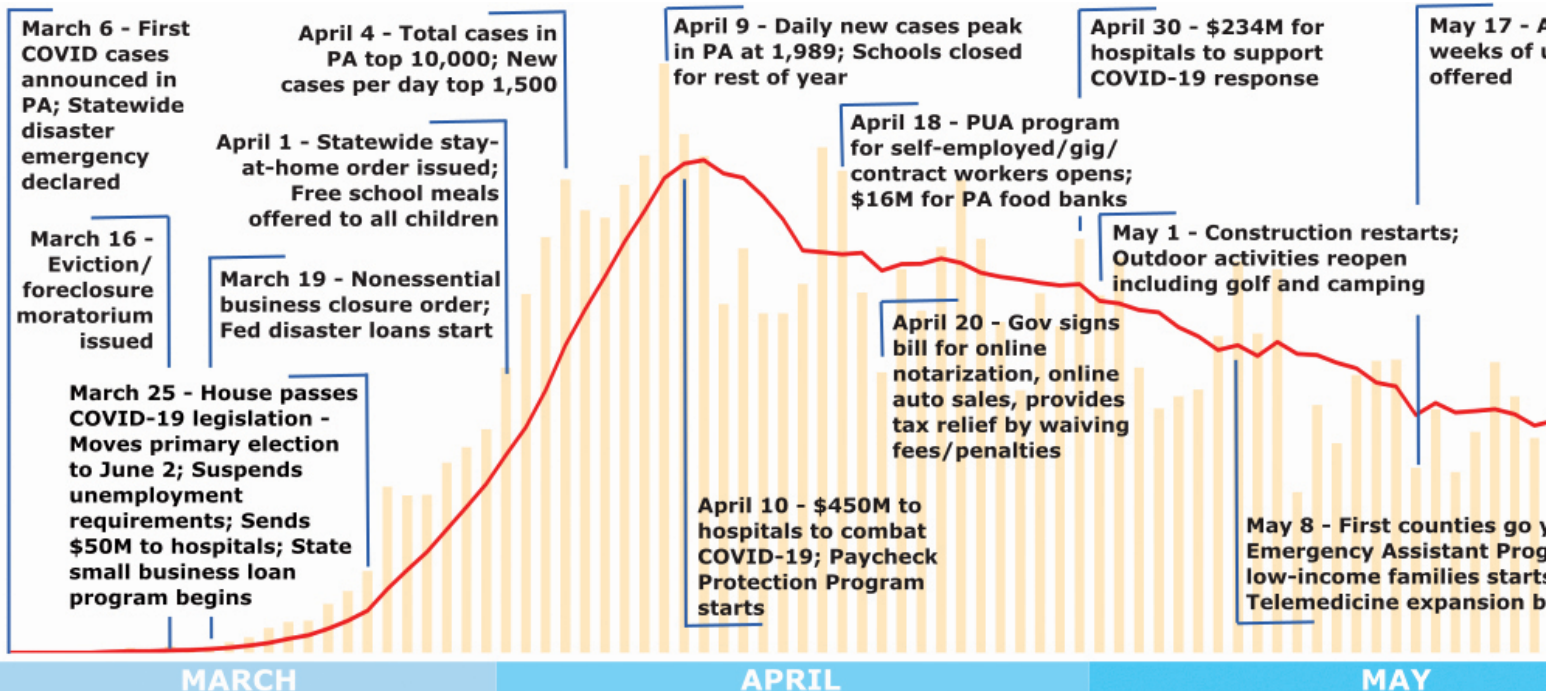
March 6 - First COVID cases announced in PA; Statewide disaster emergency declared

April 4 - Total cases in PA top 10,000; New cases per day top 1,500

April 9 - Daily new cases peak in PA at 1,989; Schools closed for rest of year

April 30 - $234M for hospitals to support COVID-19 response

May 17 - A weeks of u offered

April 1 - Statewide stay-at-home order issued; Free school meals offered to all children

April 18 - PUA program for self-employed/gig/ contract workers opens; $16M for PA food banks

March 16 - Eviction/ foreclosure moratorium issued

March 19 - Nonessential business closure order; Fed disaster loans start

May 1 - Construction restarts; Outdoor activities reopen including golf and camping

April 20 - Gov signs bill for online notarization, online auto sales, provides tax relief by waiving fees/penalties

March 25 - House passes COVID-19 legislation - Moves primary election to June 2; Suspends unemployment requirements; Sends $50M to hospitals; State small business loan program begins

April 10 - $450M to hospitals to combat COVID-19; Paycheck Protection Program starts

May 8 - First counties go y Emergency Assistant Prog low-income families starts Telemedicine expansion b

MARCH

APRIL

MAY